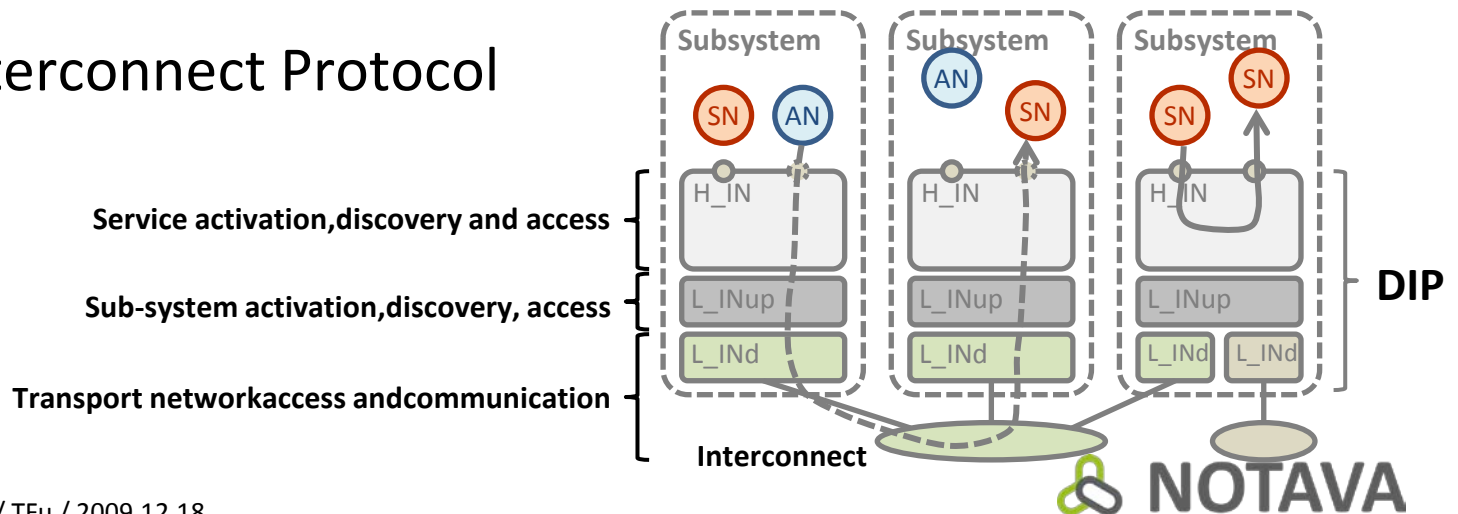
erconnect Protocol

Subsystem

Subsystem

Subsystem

SN

AN

AN

SN

SN

SN

H_IN

H_IN

H_IN

Service activation,discovery and access

Sub-system activation,discovery, access

Transport networkaccess andcommunication

L_INup

L_INup

L_INup

DIP

L_INd

L_INd

L_INd

L_INd

Interconnect

NOTAVA

/ TEu / 2009.12.18